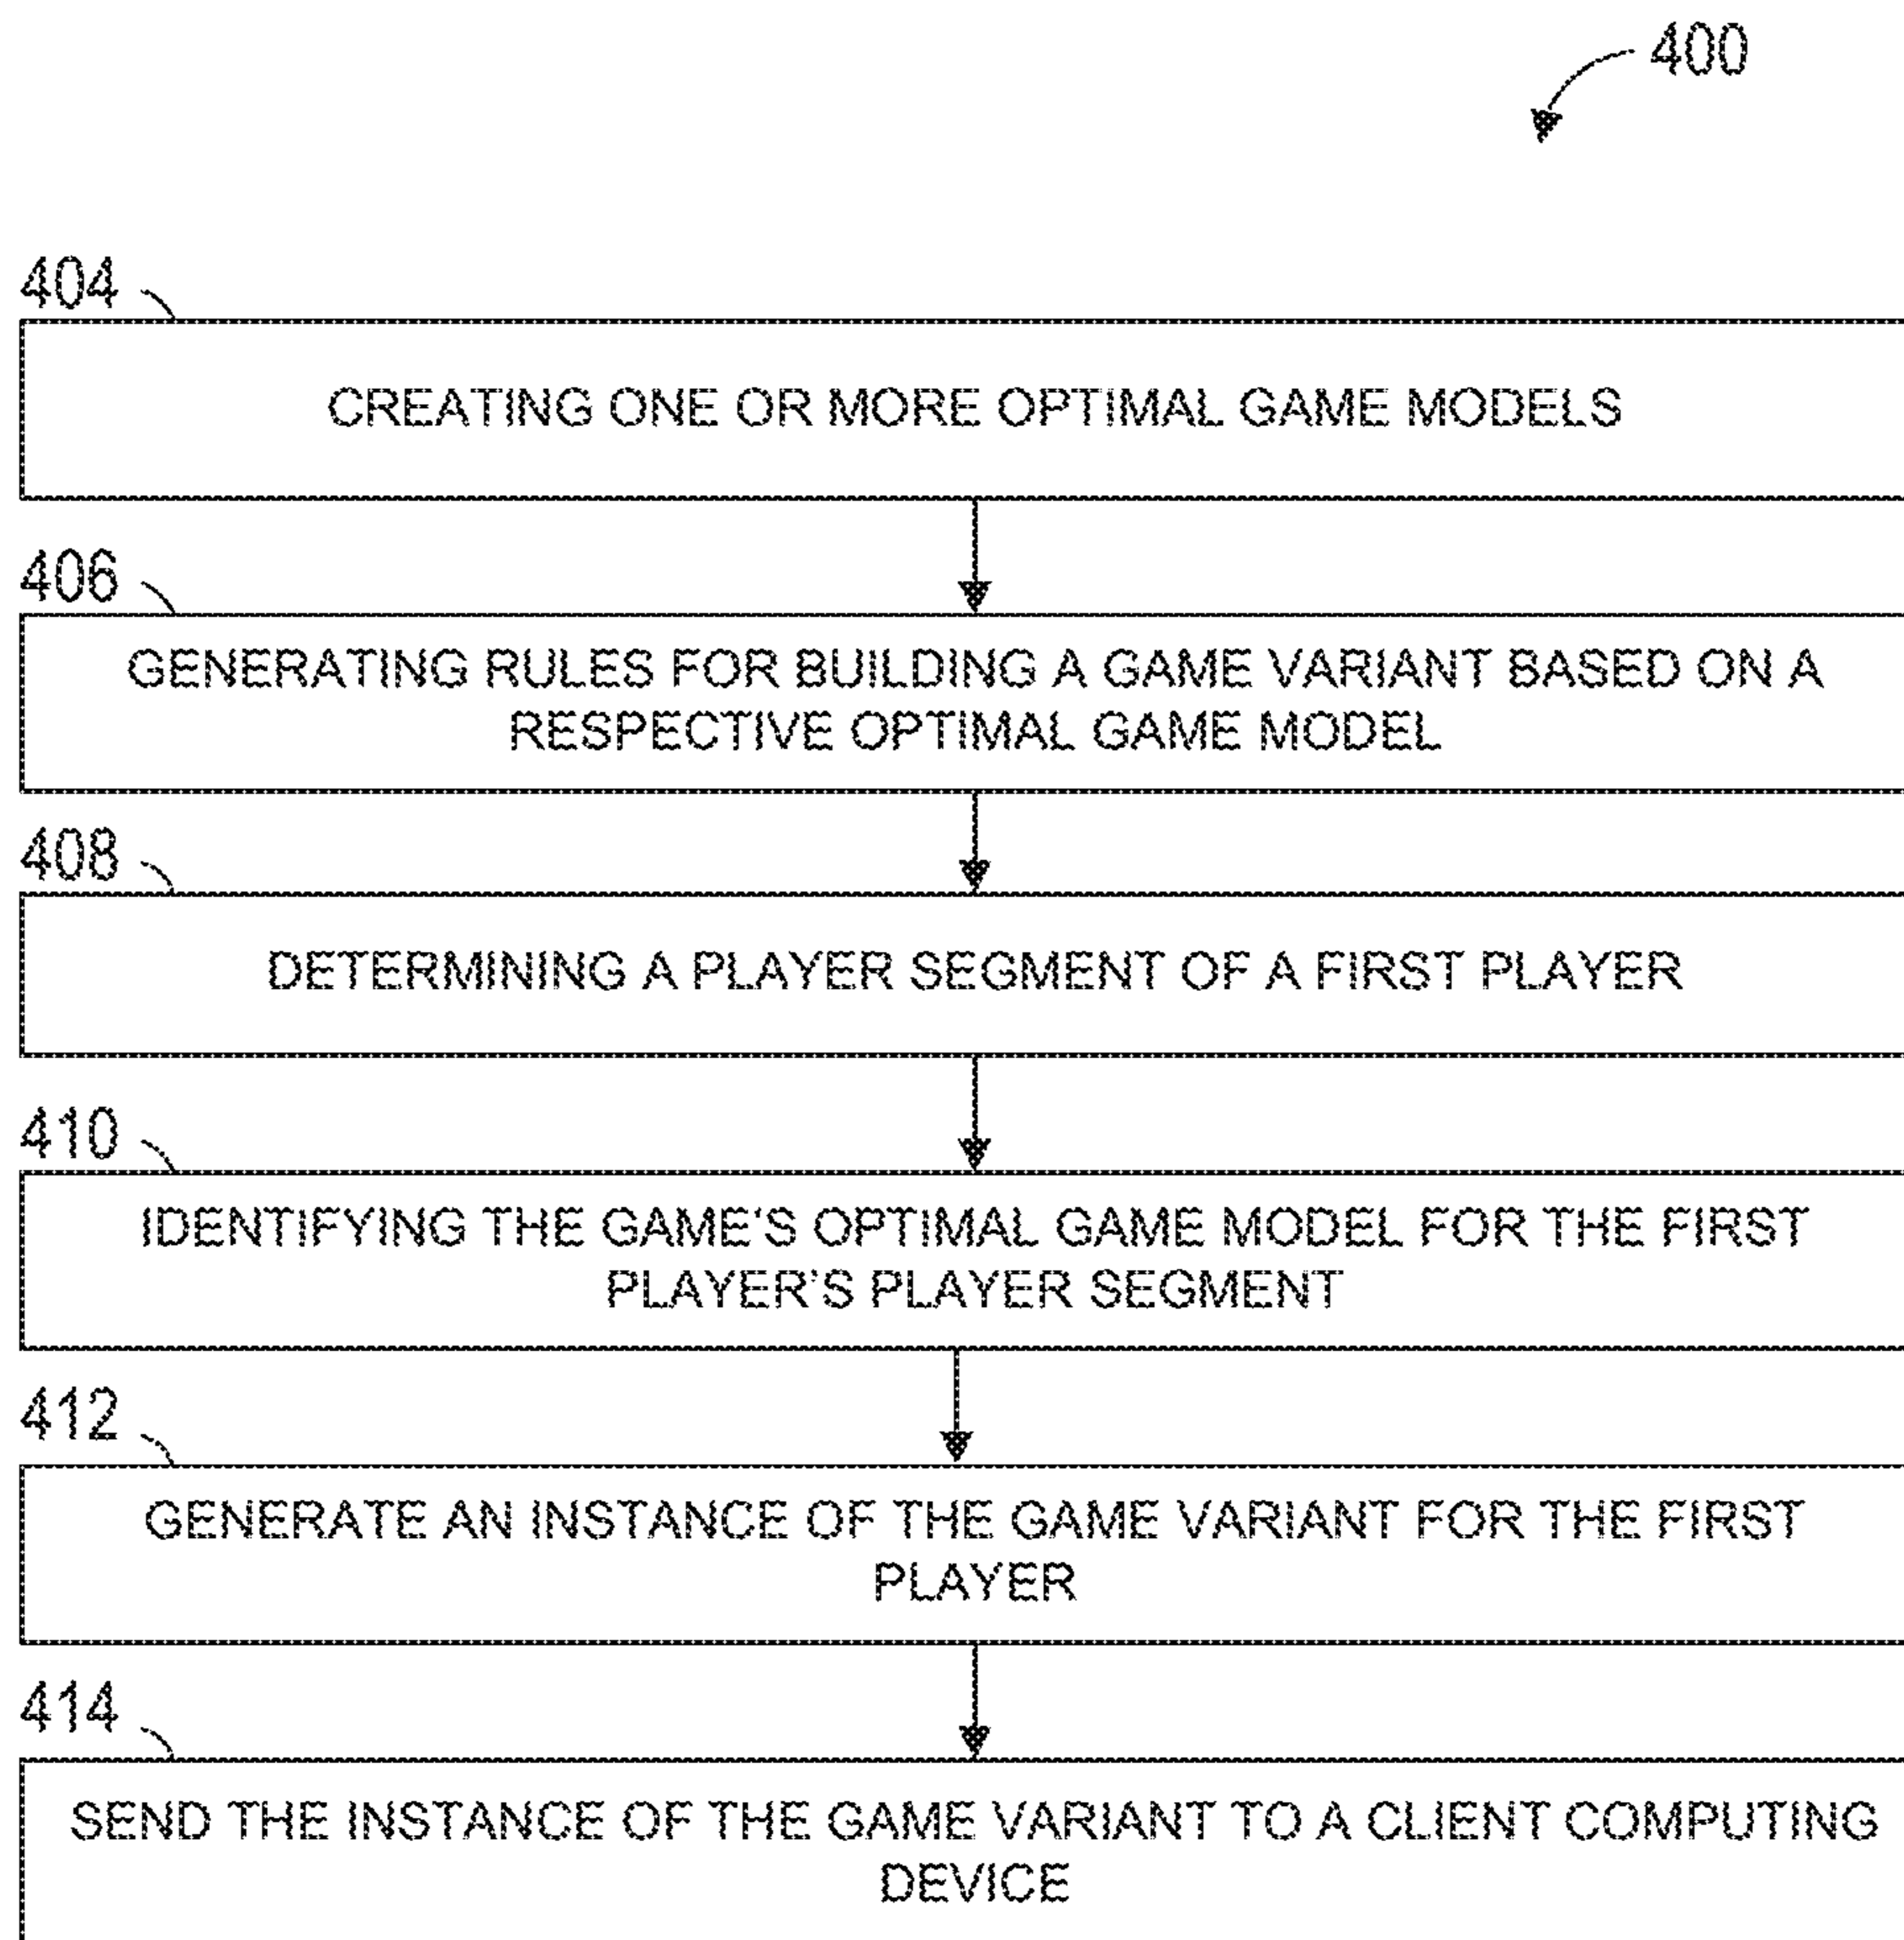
400

404

CREATING ONE OR MORE OPTIMAL GAME MODELS

406

GENERATING RULES FOR BUILDING A GAME VARIANT BASED ON A RESPECTIVE OPTIMAL GAME MODEL

408

DETERMINING A PLAYER SEGMENT OF A FIRST PLAYER

410

IDENTIFYING THE GAME'S OPTIMAL GAME MODEL FOR THE FIRST PLAYER'S PLAYER SEGMENT

412

GENERATE AN INSTANCE OF THE GAME VARIANT FOR THE FIRST PLAYER

414

SEND THE INSTANCE OF THE GAME VARIANT TO A CLIENT COMPUTING DEVICE